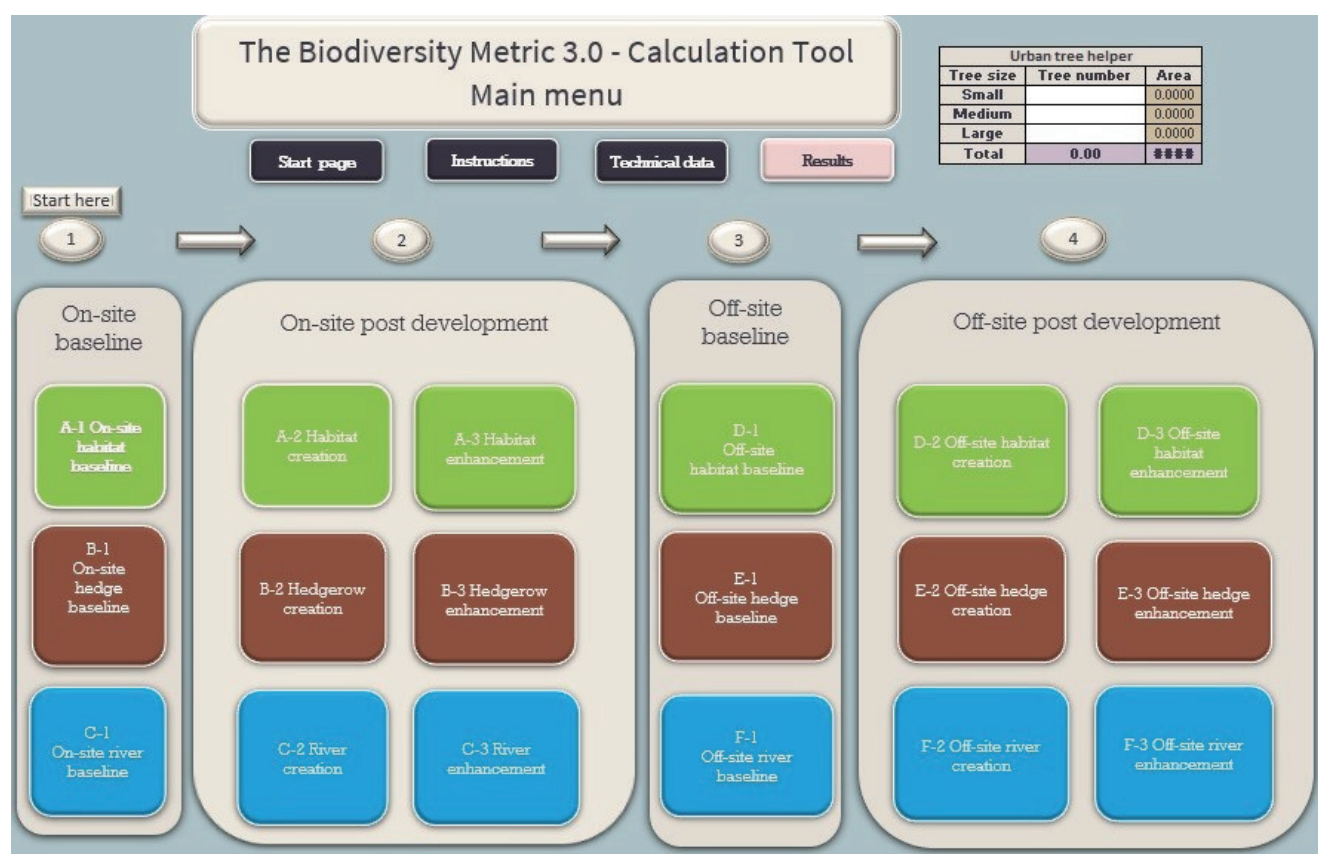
The Biodiversity Metric 3.0 - Calculation Tool
Main menu

Start page
Instructions
Technical data
Results

| Urban tree helper | | |
|---|---|---|
| Tree size | Tree number | Area |
| Small | | 0.0000 |
| Medium | | 0.0000 |
| Large | | 0.0000 |
| Total | 0.00 | #### |

Start here!

1
2
3
4

On-site baseline

A-1 On-site habitat baseline

B-1 On-site hedge baseline

C-1 On-site river baseline

On-site post development

A-2 Habitat creation

A-3 Habitat enhancement

B-2 Hedgerow creation

B-3 Hedgerow enhancement

C-2 River creation

C-3 River enhancement

Off-site baseline

D-1 Off-site habitat baseline

E-1 Off-site hedge baseline

F-1 Off-site river baseline

Off-site post development

D-2 Off-site habitat creation

D-3 Off-site habitat enhancement

E-2 Off-site hedge creation

E-3 Off-site hedge enhancement

F-2 Off-site river creation

F-3 Off-site river enhancement